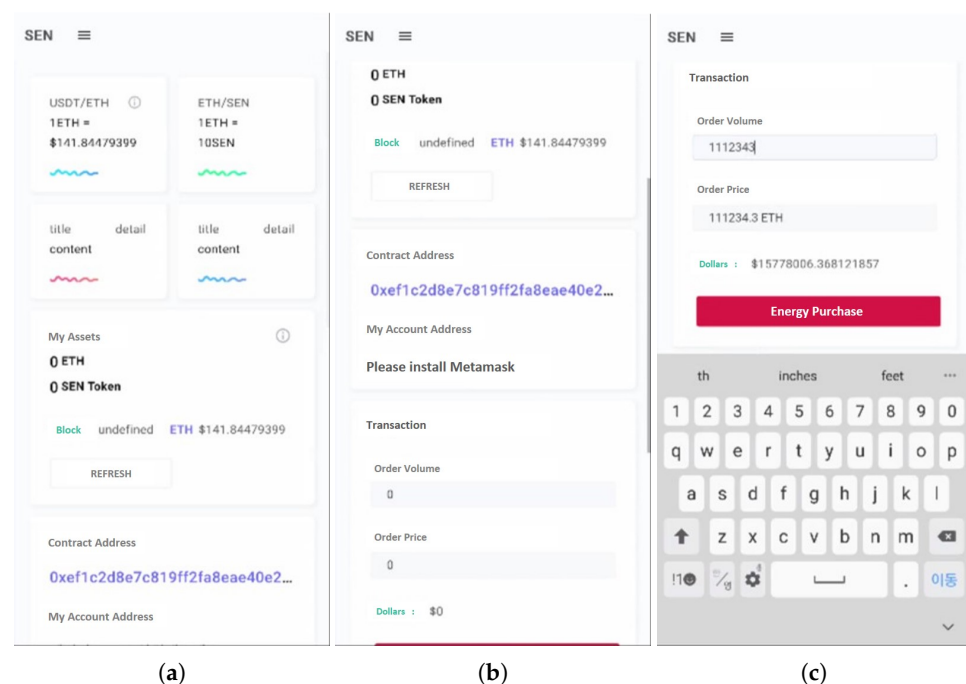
SEN

USDT/ETH
1ETH =
$141.84479399

ETH/SEN
1ETH =
10SEN

title detail
content

title detail
content

My Assets
0 ETH
0 SEN Token

Block undefined ETH $141.84479399

REFRESH

Contract Address
0xef1c2d8e7c819ff2fa8eae40e2...

My Account Address

(a)

SEN

0 ETH
0 SEN Token

Block undefined ETH $141.84479399

REFRESH

Contract Address
0xef1c2d8e7c819ff2fa8eae40e2...

My Account Address

Please install Metamask

Transaction

Order Volume
0

Order Price
0

Dollars : $0

(b)

SEN

Transaction

Order Volume
1112343

Order Price
111234.3 ETH

Dollars : $15778006.368121857

Energy Purchase

th inches feet ···

1 2 3 4 5 6 7 8 9 0
q w e r t y u i o p
a s d f g h j k l
z x c v b n m
!1☺ . 이동

(c)